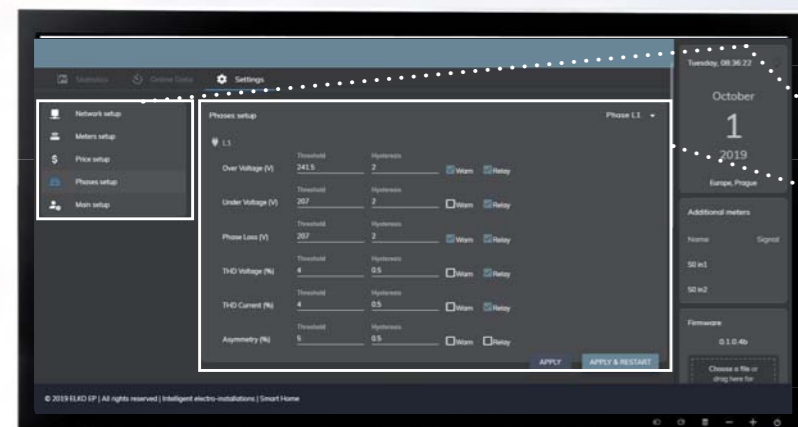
Statistics Online Data Settings

Network setup
Meters setup
Price setup
Phases setup
Main setup

Phases setup
Phase L1

L1

Over Voltage (V)
Threshold
241.5
Hysteresis
2
Warn Relay

Under Voltage (V)
Threshold
207
Hysteresis
2
Warn Relay

Phase Loss (V)
Threshold
207
Hysteresis
2
Warn Relay

THD Voltage (%)
Threshold
4
Hysteresis
0.5
Warn Relay

THD Current (%)
Threshold
4
Hysteresis
0.5
Warn Relay

Asymmetry (%)
Threshold
5
Hysteresis
0.5
Warn Relay

APPLY
APPLY & RESTART

Tuesday, 08:36:22
October
1
2019
Europe, Prague

Additional meters
Name Signal
50 in1
50 in2

Firmware
0.1.0.4b
Choose a file or drag here for

© 2019 ELKO EP | All rights reserved | Intelligent electro-installations | Smart Home